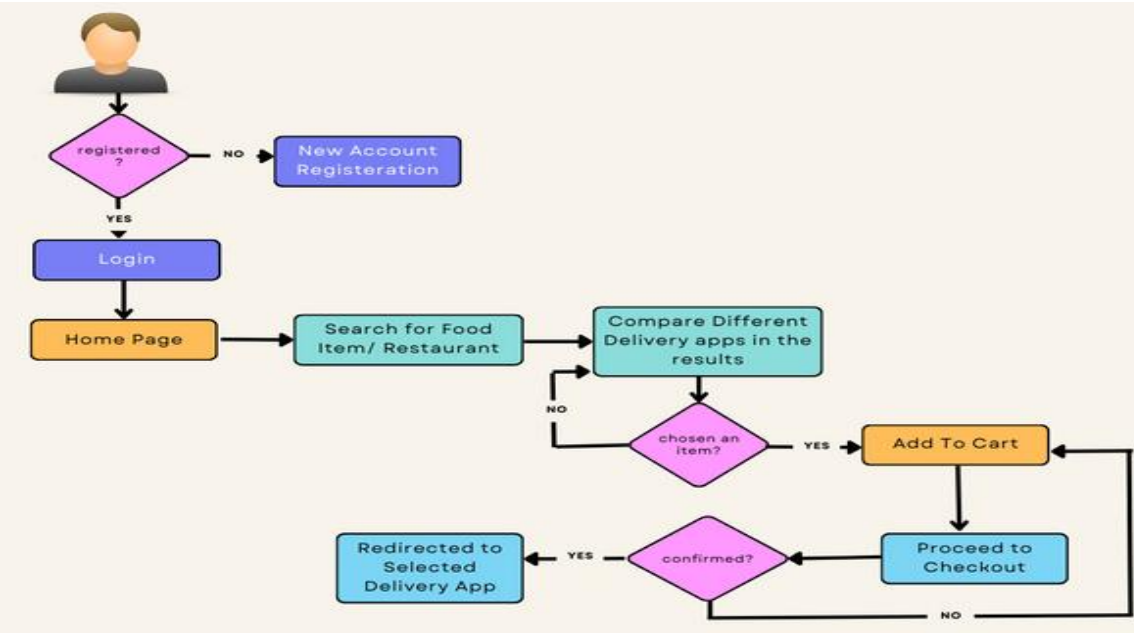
registered ?

NO

New Account Registeration

YES

Login

Home Page

Search for Food Item/ Restaurant

Compare Different Delivery apps in the results

NO

chosen an item?

YES

Add To Cart

Proceed to Checkout

confirmed?

YES

Redirected to Selected Delivery App

NO